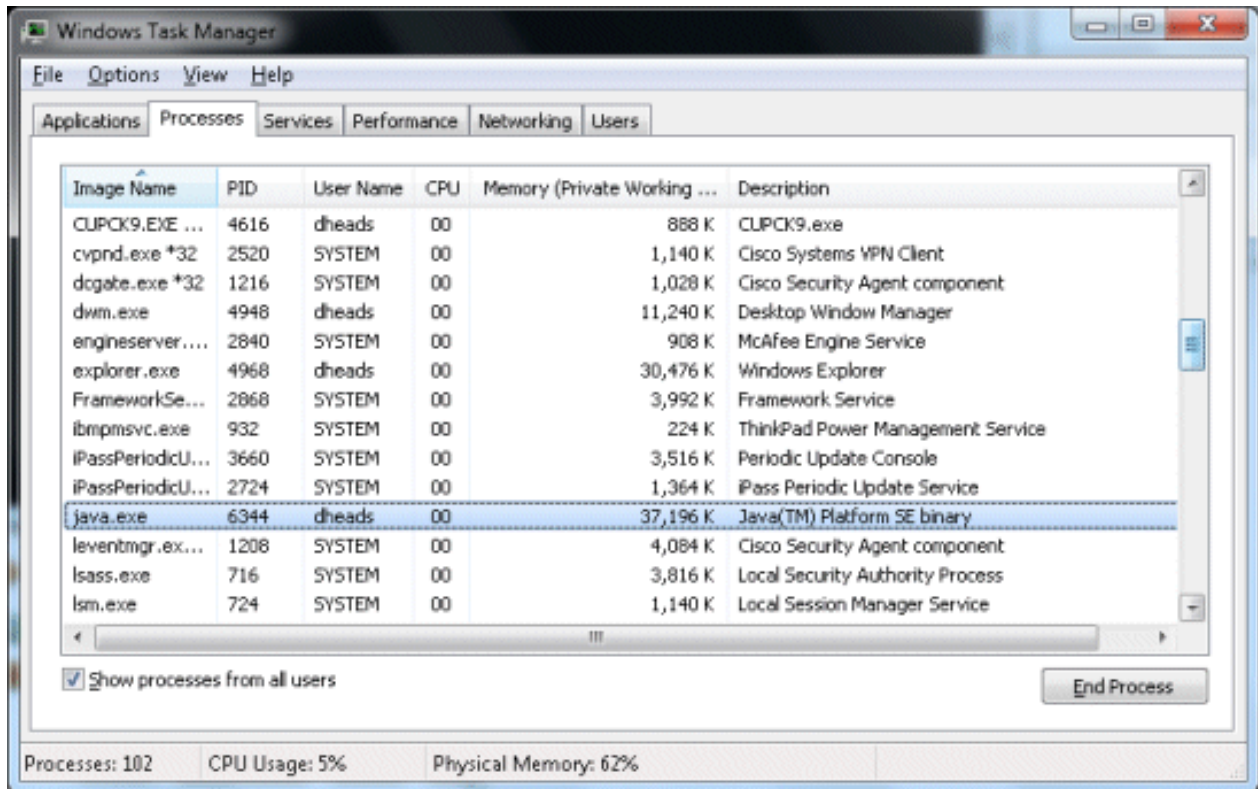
Windows Task Manager

File Options View Help

Applications | Processes | Services | Performance | Networking | Users

| Image Name | PID | User Name | CPU | Memory (Private Working ... | Description |
|---|---|---|---|---|---|
| CUPCK9.EXE ... | 4616 | dheads | 00 | 888 K | CUPCK9.exe |
| cvpnd.exe *32 | 2520 | SYSTEM | 00 | 1,140 K | Cisco Systems VPN Client |
| dcgate.exe *32 | 1216 | SYSTEM | 00 | 1,028 K | Cisco Security Agent component |
| dwm.exe | 4948 | dheads | 00 | 11,240 K | Desktop Window Manager |
| engineserver.... | 2840 | SYSTEM | 00 | 908 K | McAfee Engine Service |
| explorer.exe | 4968 | dheads | 00 | 30,476 K | Windows Explorer |
| FrameworkSe... | 2868 | SYSTEM | 00 | 3,992 K | Framework Service |
| ibmpmsvc.exe | 932 | SYSTEM | 00 | 224 K | ThinkPad Power Management Service |
| iPassPeriodicU... | 3660 | SYSTEM | 00 | 3,516 K | Periodic Update Console |
| iPassPeriodicU... | 2724 | SYSTEM | 00 | 1,364 K | iPass Periodic Update Service |
| java.exe | 6344 | dheads | 00 | 37,196 K | Java(TM) Platform SE binary |
| leventmgr.ex... | 1208 | SYSTEM | 00 | 4,084 K | Cisco Security Agent component |
| lsass.exe | 716 | SYSTEM | 00 | 3,816 K | Local Security Authority Process |
| lsm.exe | 724 | SYSTEM | 00 | 1,140 K | Local Session Manager Service |

Show processes from all users

End Process

Processes: 102 | CPU Usage: 5% | Physical Memory: 62%